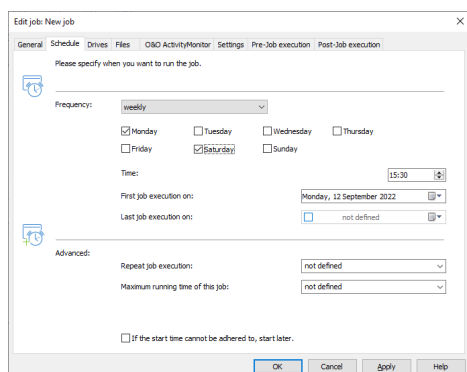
Edit job: New job

General Schedule Drives Files O&O ActivityMonitor Settings Pre-Job execution Post-Job execution

Please specify when you want to run the job.

Frequency: weekly

Monday Tuesday Wednesday Thursday
Friday Saturday Sunday

Time: 15:30

First job execution on: Monday, 12 September 2022

Last job execution on: not defined

Advanced:

Repeat job execution: not defined

Maximum running time of this job: not defined

If the start time cannot be adhered to, start later.

OK Cancel Apply Help